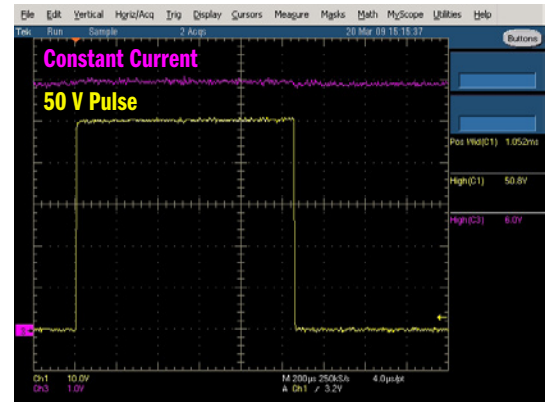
File Edit Vertical Horiz/Acq Trig Display Cursors Measure Masks Math MyScope Utilities Help

Tek Run Sample 2 Acqs 20 Mar 09 15:15:37 Buttons

Constant Current

50 V Pulse

Pos Wid(C1) 1.052ms

High(C1) 50.8V

High(C3) 6.0V

Ch1 10.0V
Ch3 1.0V

M 200µs 250kS/s 4.0µs/pt
A Ch1 ∕ 3.2V